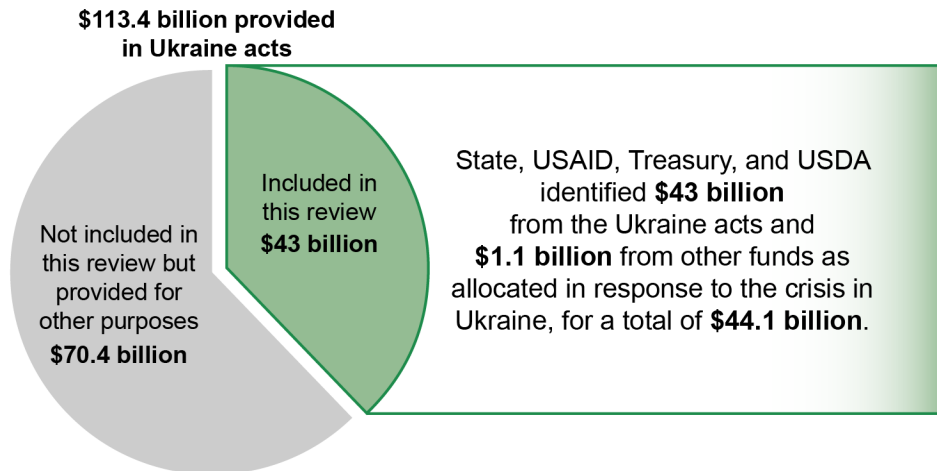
$113.4 billion provided in Ukraine acts

Not included in this review but provided for other purposes
$70.4 billion

Included in this review
$43 billion

State, USAID, Treasury, and USDA identified $43 billion from the Ukraine acts and $1.1 billion from other funds as allocated in response to the crisis in Ukraine, for a total of $44.1 billion.